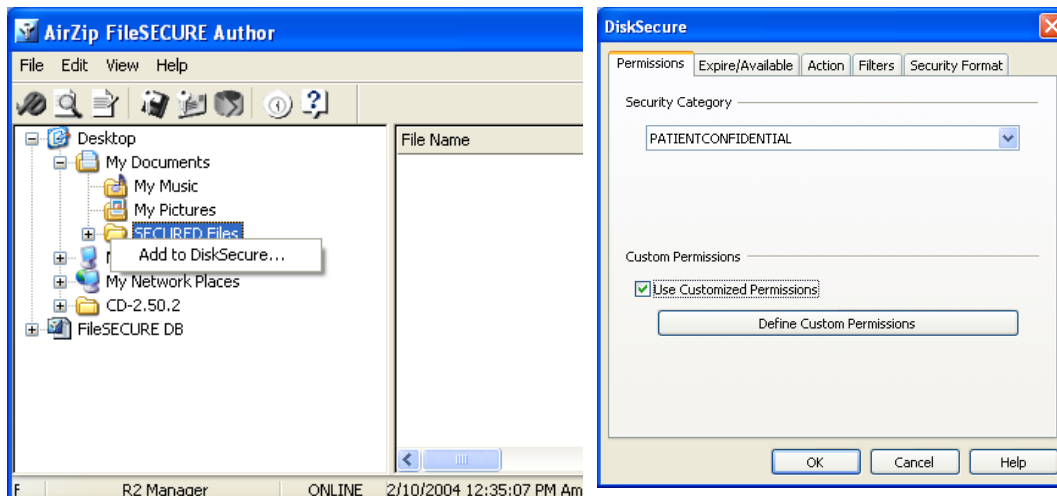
AirZip FileSECURE Author

File Edit View Help

Desktop
My Documents
My Music
My Pictures
SECURED Files
Add to DiskSecure...
M
My Network Places
CD-2.50.2
FileSECURE DB

File Name

F R2 Manager ONLINE 2/10/2004 12:35:07 PM Am

DiskSecure

Permissions Expire/Available Action Filters Security Format

Security Category

PATIENTCONFIDENTIAL

Custom Permissions

Use Customized Permissions

Define Custom Permissions

OK Cancel Help